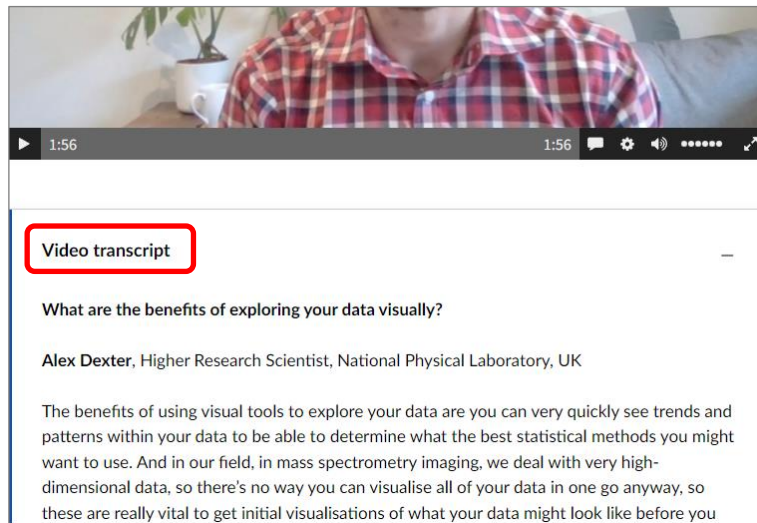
1:56

1:56

Video transcript

–

What are the benefits of exploring your data visually?

Alex Dexter, Higher Research Scientist, National Physical Laboratory, UK

The benefits of using visual tools to explore your data are you can very quickly see trends and patterns within your data to be able to determine what the best statistical methods you might want to use. And in our field, in mass spectrometry imaging, we deal with very high-dimensional data, so there's no way you can visualise all of your data in one go anyway, so these are really vital to get initial visualisations of what your data might look like before you